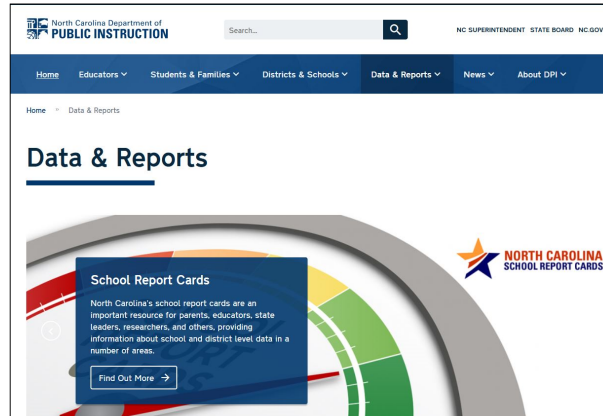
North Carolina Department of
PUBLIC INSTRUCTION

Search...

NC SUPERINTENDENT STATE BOARD NC.GOV

Home Educators Students & Families Districts & Schools Data & Reports News About DPI

Home » Data & Reports

Data & Reports

NORTH CAROLINA
SCHOOL REPORT CARDS

School Report Cards

North Carolina's school report cards are an important resource for parents, educators, state leaders, researchers, and others, providing information about school and district level data in a number of areas.

Find Out More →